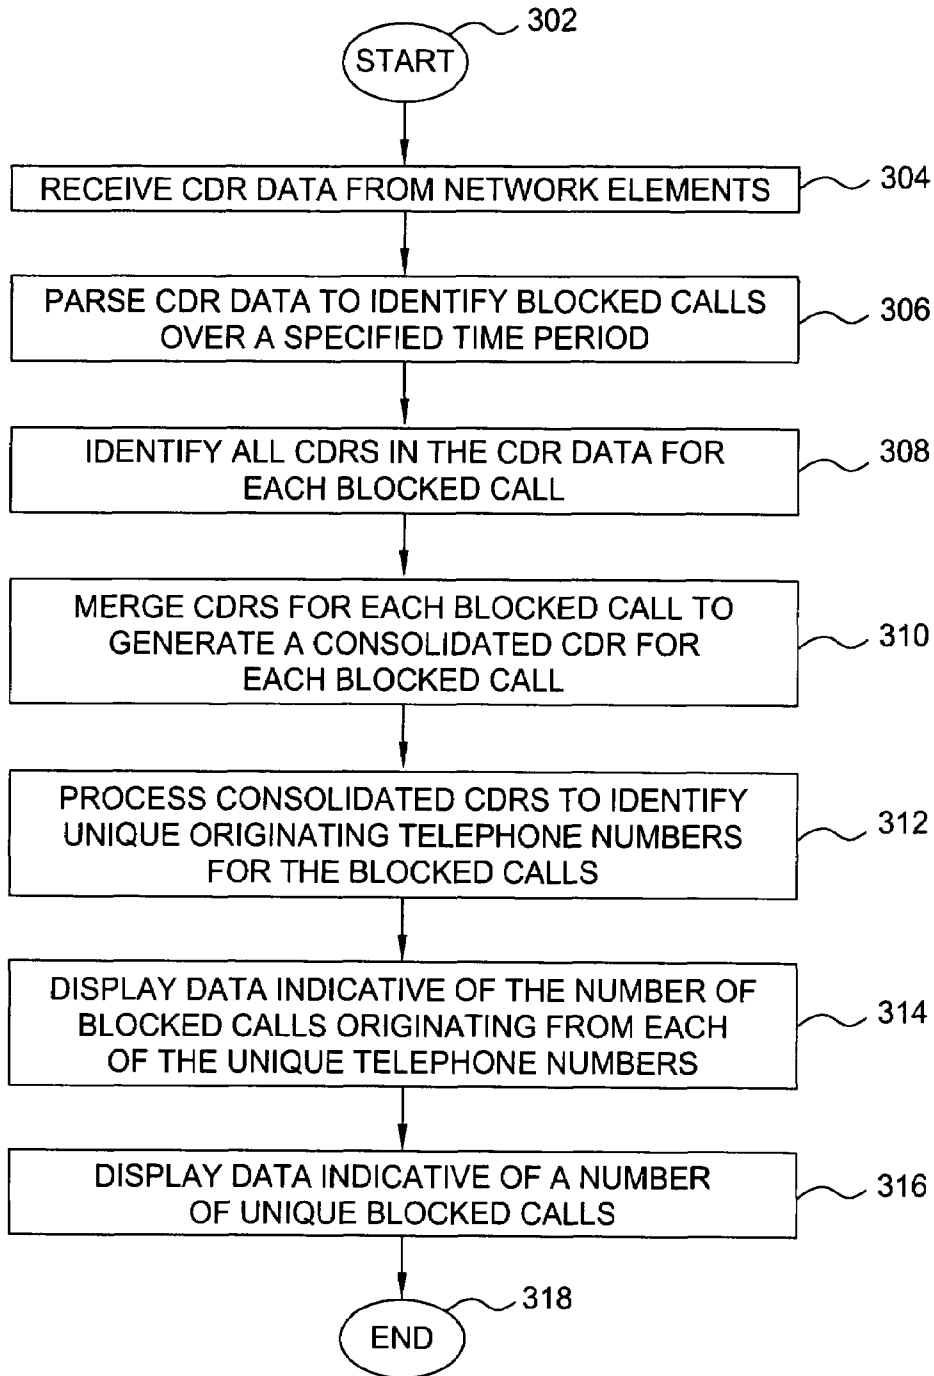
302
START

RECEIVE CDR DATA FROM NETWORK ELEMENTS
304

PARSE CDR DATA TO IDENTIFY BLOCKED CALLS OVER A SPECIFIED TIME PERIOD
306

IDENTIFY ALL CDRS IN THE CDR DATA FOR EACH BLOCKED CALL
308

MERGE CDRS FOR EACH BLOCKED CALL TO GENERATE A CONSOLIDATED CDR FOR EACH BLOCKED CALL
310

PROCESS CONSOLIDATED CDRS TO IDENTIFY UNIQUE ORIGINATING TELEPHONE NUMBERS FOR THE BLOCKED CALLS
312

DISPLAY DATA INDICATIVE OF THE NUMBER OF BLOCKED CALLS ORIGINATING FROM EACH OF THE UNIQUE TELEPHONE NUMBERS
314

DISPLAY DATA INDICATIVE OF A NUMBER OF UNIQUE BLOCKED CALLS
316

318
END